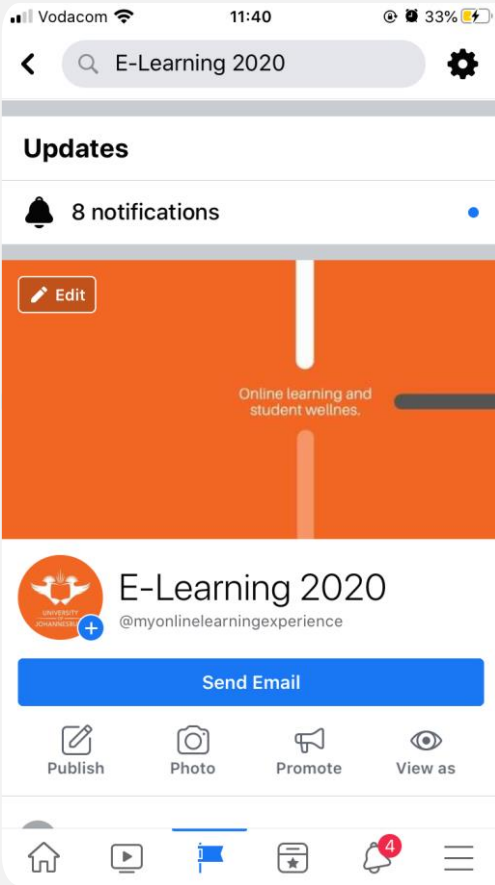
Vodacom 11:40 33%

E-Learning 2020

Updates

8 notifications

Edit

Online learning and student wellnes.

UNIVERSITY OF JOHANNESBURG

E-Learning 2020

@myonlinelearningexperience

Send Email

Publish

Photo

Promote

View as

4